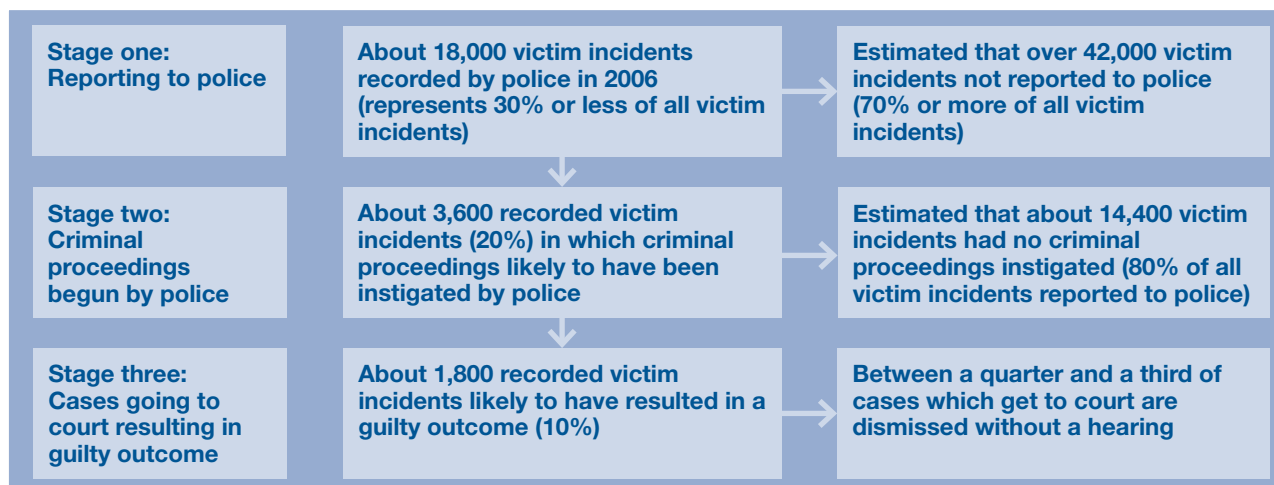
Stage one: Reporting to police

About 18,000 victim incidents recorded by police in 2006 (represents 30% or less of all victim incidents)

Estimated that over 42,000 victim incidents not reported to police (70% or more of all victim incidents)

Stage two: Criminal proceedings begun by police

About 3,600 recorded victim incidents (20%) in which criminal proceedings likely to have been instigated by police

Estimated that about 14,400 victim incidents had no criminal proceedings instigated (80% of all victim incidents reported to police)

Stage three: Cases going to court resulting in guilty outcome

About 1,800 recorded victim incidents likely to have resulted in a guilty outcome (10%)

Between a quarter and a third of cases which get to court are dismissed without a hearing